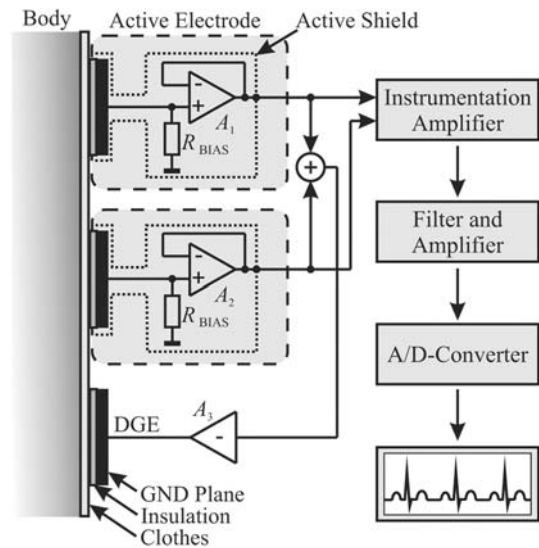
Body

Active Electrode

Active Shield

-

+

$A_1$

$R_{BIAS}$

+

-

+

$A_2$

$R_{BIAS}$

Instrumentation Amplifier

Filter and Amplifier

A/D-Converter

DGE

$A_3$

-

GND Plane

Insulation

Clothes